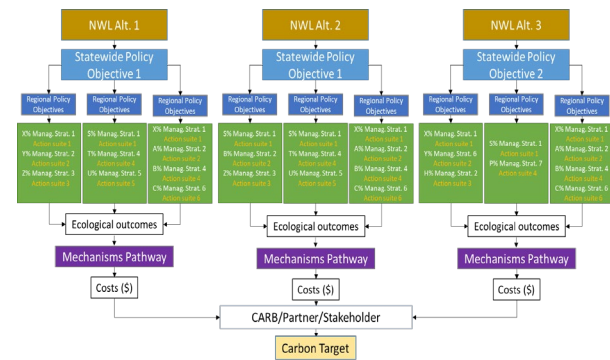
NWL Alt. 1

Statewide Policy Objective 1

Regional Policy Objectives

Regional Policy Objectives

Regional Policy Objectives

X% Manag. Strat. 1
Action suite 1
Y% Manag. Strat. 2
Action suite 2
Z% Manag. Strat. 3
Action suite 1

S% Manag. Strat. 1
Action suite 1
T% Manag. Strat. 4
Action suite 4
U% Manag. Strat. 5
Action suite 5

X% Manag. Strat. 1
Action suite 1
A% Manag. Strat. 2
Action suite 2
B% Manag. Strat. 4
Action suite 4
C% Manag. Strat. 6
Action suite 6

Ecological outcomes

Mechanisms Pathway

Costs ($)

NWL Alt. 2

Statewide Policy Objective 1

Regional Policy Objectives

Regional Policy Objectives

Regional Policy Objectives

S% Manag. Strat. 1
Action suite 1
B% Manag. Strat. 2
Action suite 2
Z% Manag. Strat. 3
Action suite 3

S% Manag. Strat. 1
Action suite 1
T% Manag. Strat. 4
Action suite 4
U% Manag. Strat. 5
Action suite 5

X% Manag. Strat. 1
Action suite 1
A% Manag. Strat. 2
Action suite 2
B% Manag. Strat. 4
Action suite 4
C% Manag. Strat. 6
Action suite 6

Ecological outcomes

Mechanisms Pathway

Costs ($)

NWL Alt. 3

Statewide Policy Objective 2

Regional Policy Objectives

Regional Policy Objectives

Regional Policy Objectives

X% Manag. Strat. 1
Action suite 1
Y% Manag. Strat. 6
Action suite 6
H% Manag. Strat. 2
Action suite 2

S% Manag. Strat. 1
Action suite 1
P% Manag. Strat. 7
Action suite 4

X% Manag. Strat. 1
Action suite 1
A% Manag. Strat. 2
Action suite 2
B% Manag. Strat. 4
Action suite 4
C% Manag. Strat. 6
Action suite 6

Ecological outcomes

Mechanisms Pathway

Costs ($)

CARB/Partner/Stakeholder

Carbon Target